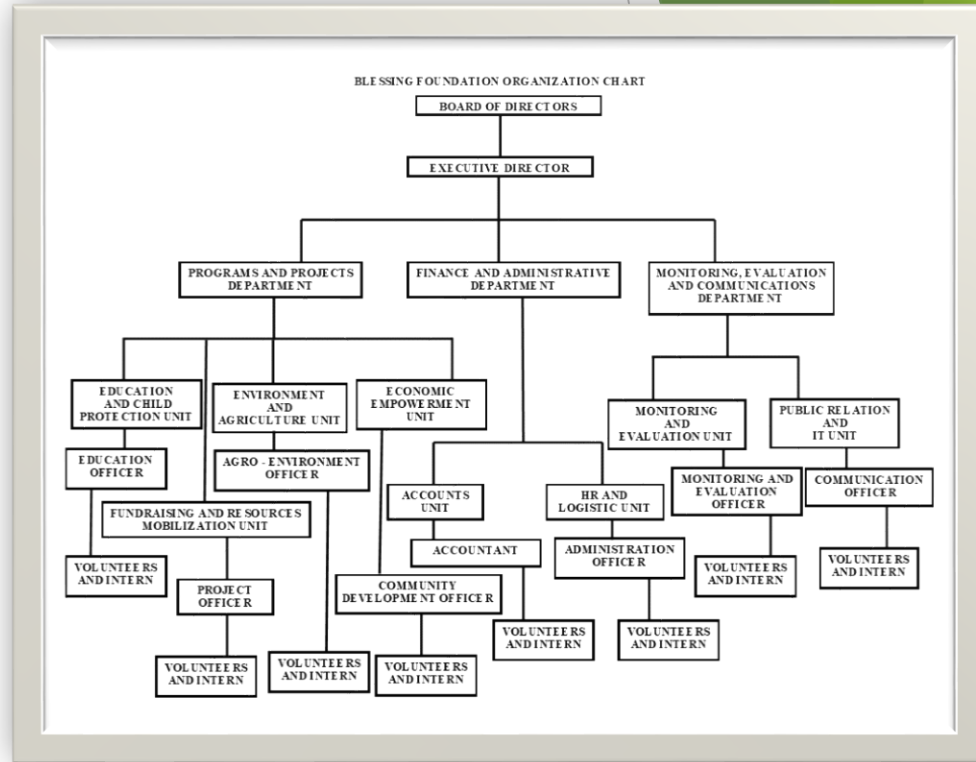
BLESSING FOUNDATION ORGANIZATION CHART

BOARD OF DIRECTORS

EXECUTIVE DIRECTOR

PROGRAMS AND PROJECTS DEPARTMENT

FINANCE AND ADMINISTRATIVE DEPARTMENT

MONITORING, EVALUATION AND COMMUNICATIONS DEPARTMENT

EDUCATION AND CHILD PROTECTION UNIT

ENVIRONMENT AND AGRICULTURE UNIT

ECONOMIC EMPOWERMENT UNIT

EDUCATION OFFICER

AGRO - ENVIRONMENT OFFICER

FUNDRAISING AND RESOURCES MOBILIZATION UNIT

VOLUNTEERS AND INTERN

PROJECT OFFICER

VOLUNTEERS AND INTERN

VOLUNTEERS AND INTERN

COMMUNITY DEVELOPMENT OFFICER

VOLUNTEERS AND INTERN

ACCOUNTS UNIT

ACCOUNTANT

VOLUNTEERS AND INTERN

HR AND LOGISTIC UNIT

ADMINISTRATION OFFICER

VOLUNTEERS AND INTERN

MONITORING AND EVALUATION UNIT

MONITORING AND EVALUATION OFFICER

VOLUNTEERS AND INTERN

PUBLIC RELATION AND IT UNIT

COMMUNICATION OFFICER

VOLUNTEERS AND INTERN